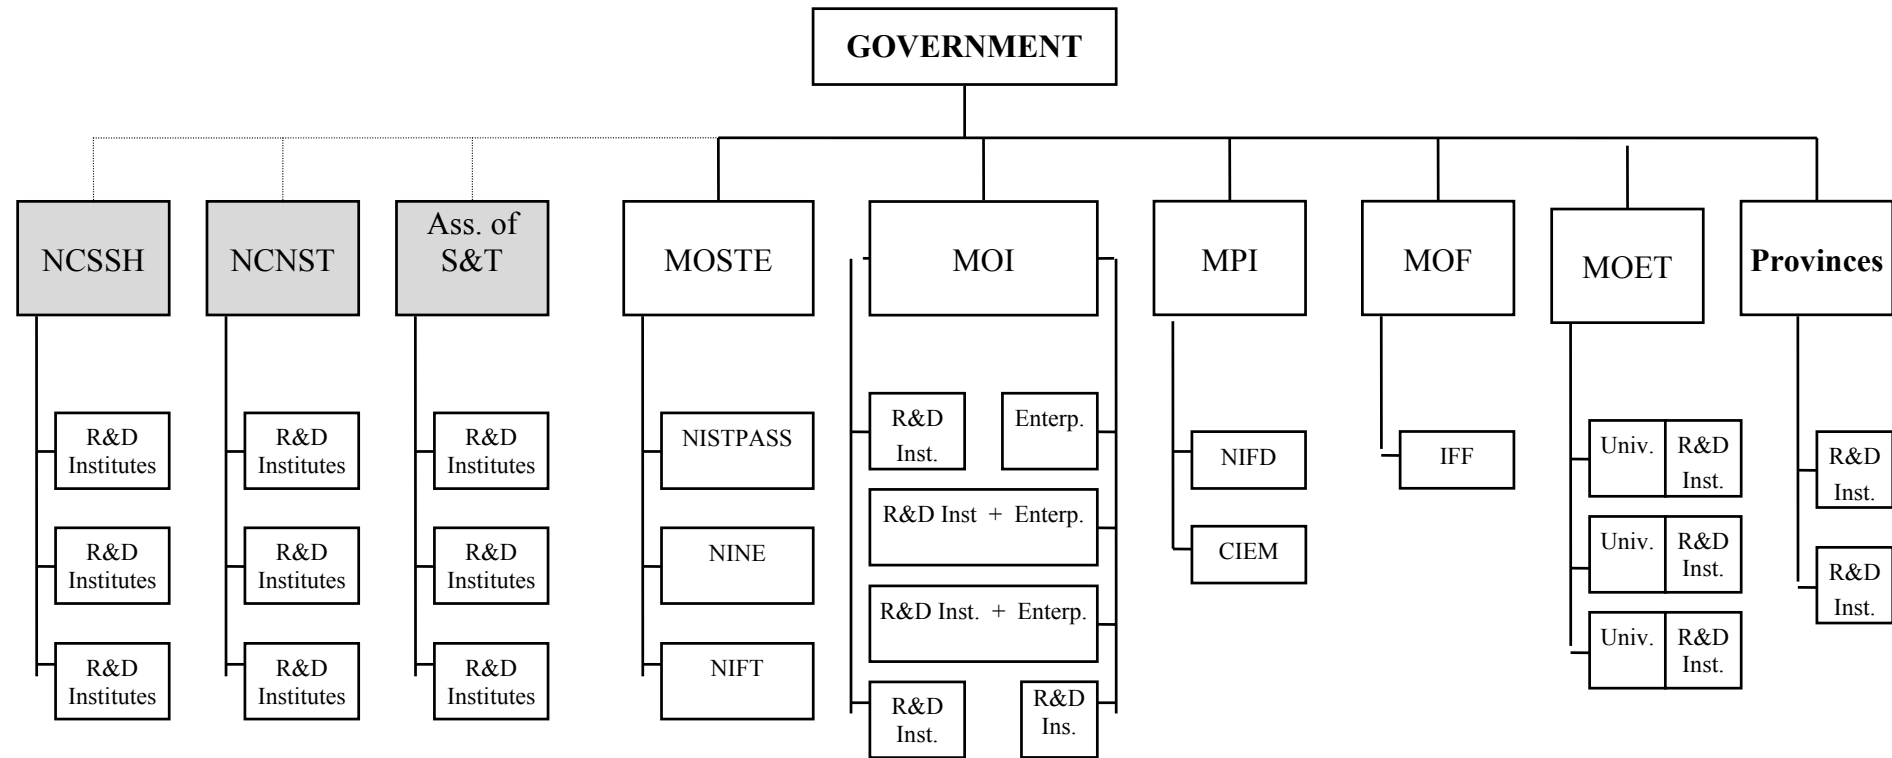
GOVERNMENT

NCSSH

R&D Institutes

R&D Institutes

R&D Institutes

NCNST

R&D Institutes

R&D Institutes

R&D Institutes

Ass. of S&T

R&D Institutes

R&D Institutes

R&D Institutes

MOSTE

NISTPASS

NINE

NIFT

MOI

R&D Inst.

Enterp.

R&D Inst + Enterp.

R&D Inst. + Enterp.

R&D Inst.

R&D Ins.

MPI

NIFD

CIEM

MOF

IFF

MOET

Univ.

R&D Inst.

Univ.

R&D Inst.

Univ.

R&D Inst.

Provinces

R&D Inst.

R&D Inst.